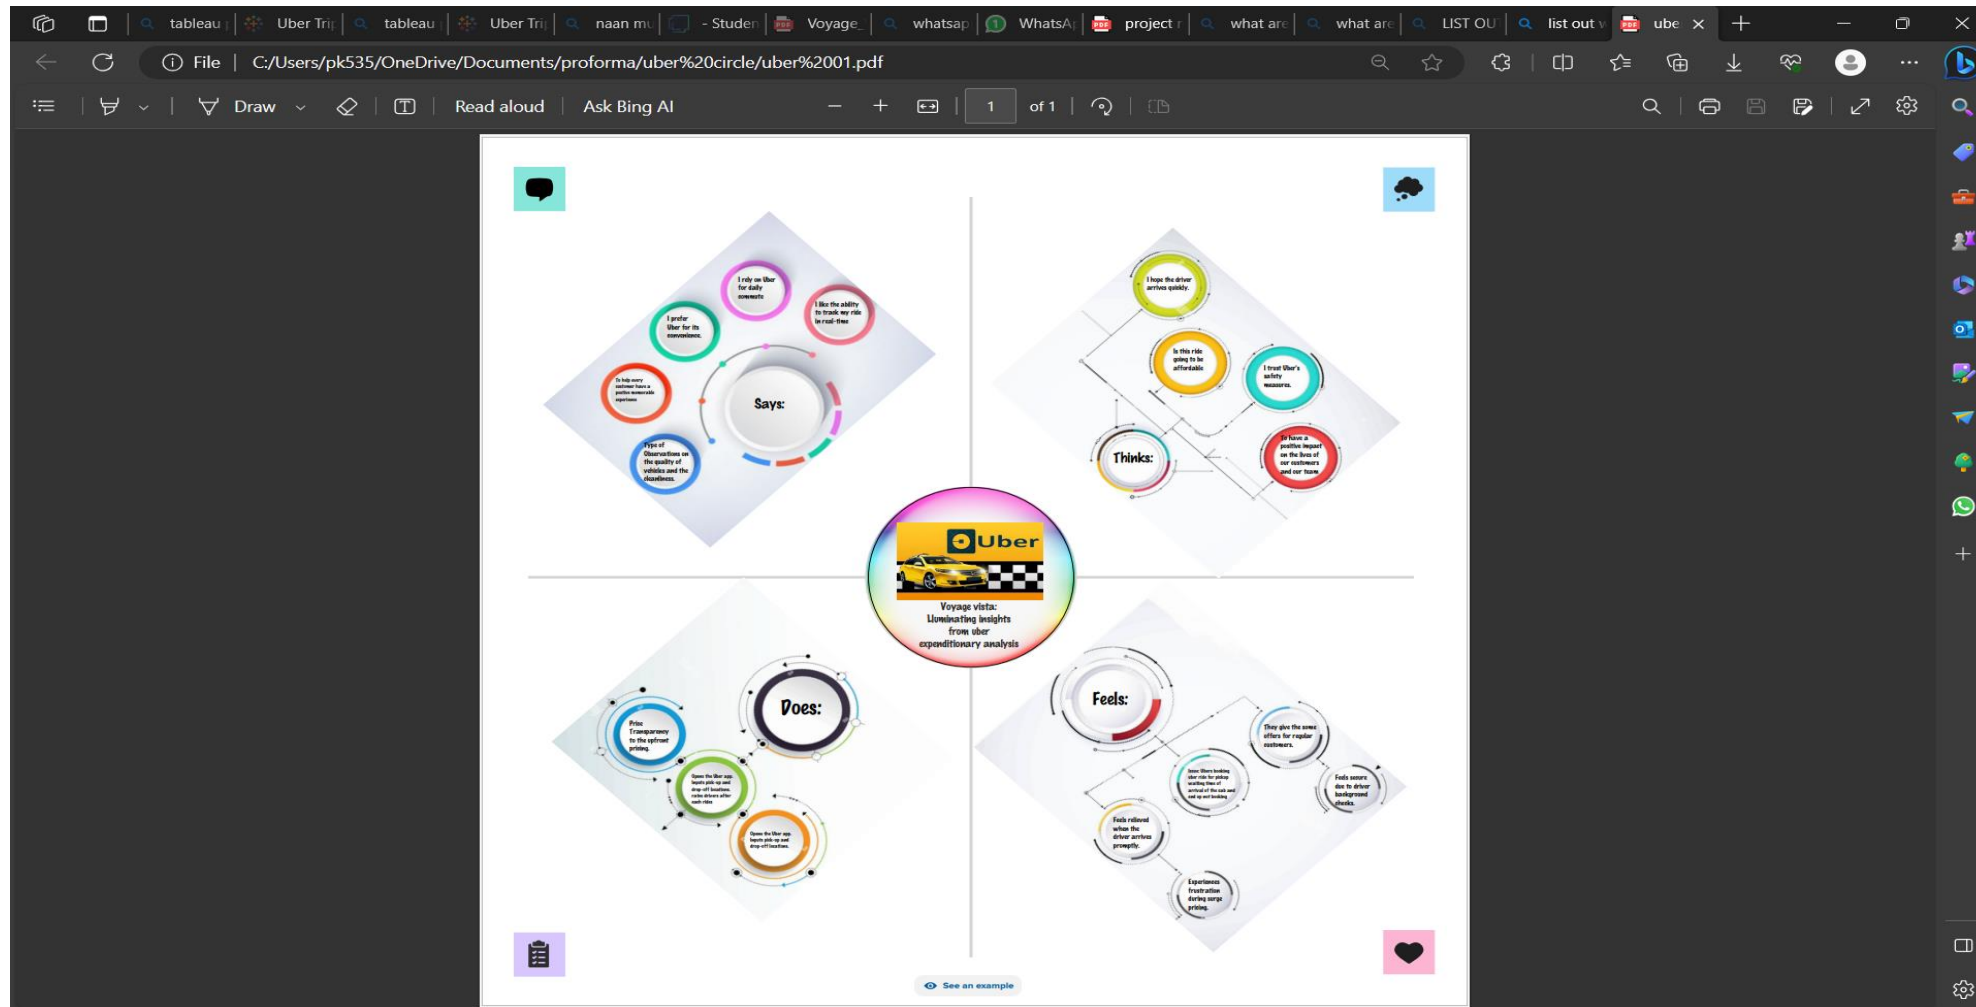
tableau | Uber Tri | tableau | Uber Tri | naan mu | - Studen | Voyage_ | whatsap | WhatsA | project | what are | what are | LIST OU | list out | ube

File | C:/Users/pk535/OneDrive/Documents/proforma/uber%20circle/uber%2001.pdf

Draw | Read aloud | Ask Bing AI | 1 | of 1

Says:

I rely on Uber for daily commute

I like the ability to track my ride in real-time

I prefer Uber for its convenience.

To help every customer have a positive memorable experience

Type of Observations on the quality of vehicles and the cleanliness.

Thinks:

I hope the driver arrives quickly.

Is this ride going to be affordable

I trust Uber's safety measures.

To have a positive impact on the lives of our customers and our team

Uber

Voyage vista: Illuminating insights from uber expenditionary analysis

Does:

Price Transparency to the upfront pricing.

Opens the Uber app, Inputs pick-up and drop-off locations, rates drivers after each rides

Opens the Uber app, Inputs pick-up and drop-off locations.

Feels:

They give the some offers for regular customers.

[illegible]

Feels secure due to driver background checks.

Feels relieved when the driver arrives promptly.

Experiences frustration during surge pricing.

See an example